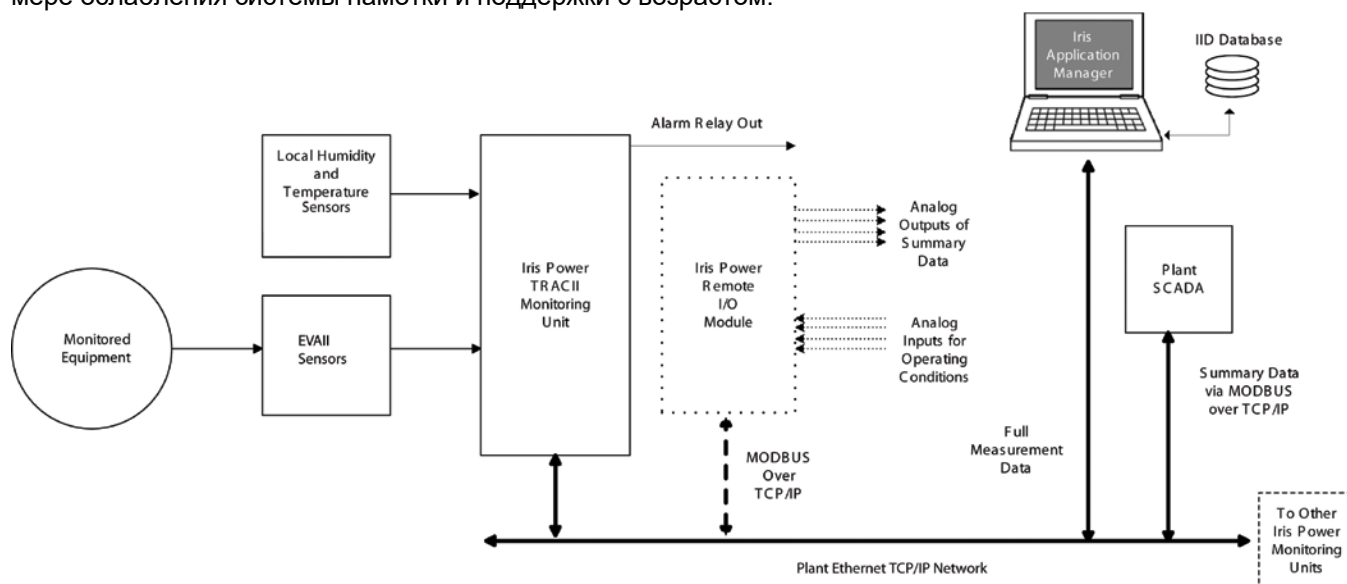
мере ослабления системы намотки и поддержки с возрастом.

Iris Application Manager

IID Database

Alarm Relay Out

Local Humidity and Temperature Sensors

Iris Power TRACII Monitoring Unit

Iris Power Remote I/O Module

Analog Outputs of Summary Data

Plant SCADA

Monitored Equipment

EVAII Sensors

Analog Inputs for Operating Conditions

Summary Data via MODBUS over TCP/IP

Full Measurement Data

MODBUS Over TCP/IP

To Other Iris Power Monitoring Units

Plant Ethernet TCP/IP Network